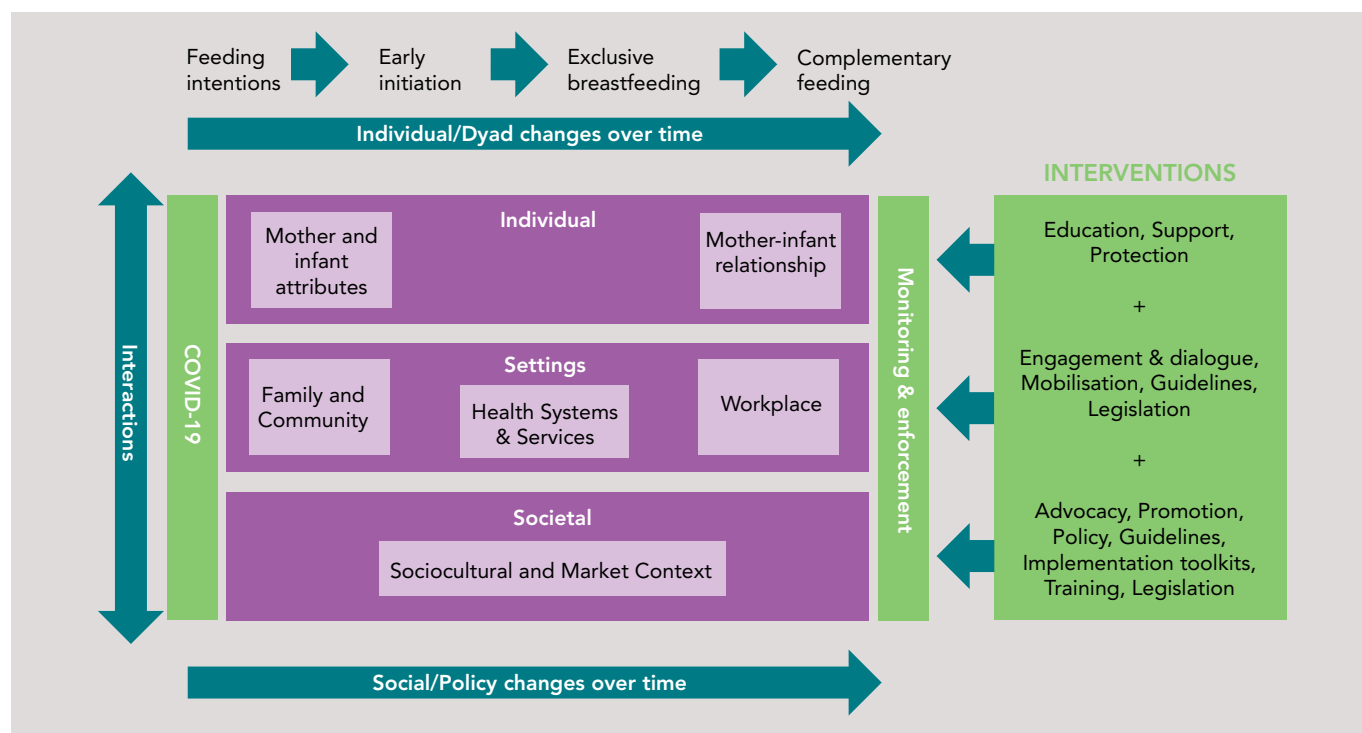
Feeding intentions

Early initiation

Exclusive breastfeeding

Complementary feeding

Individual/Dyad changes over time

Interactions

COVID-19

Individual

Mother and infant attributes

Mother-infant relationship

Settings

Family and Community

Health Systems & Services

Workplace

Societal

Sociocultural and Market Context

Monitoring & enforcement

INTERVENTIONS

Education, Support, Protection

+

Engagement & dialogue, Mobilisation, Guidelines, Legislation

+

Advocacy, Promotion, Policy, Guidelines, Implementation toolkits, Training, Legislation

Social/Policy changes over time